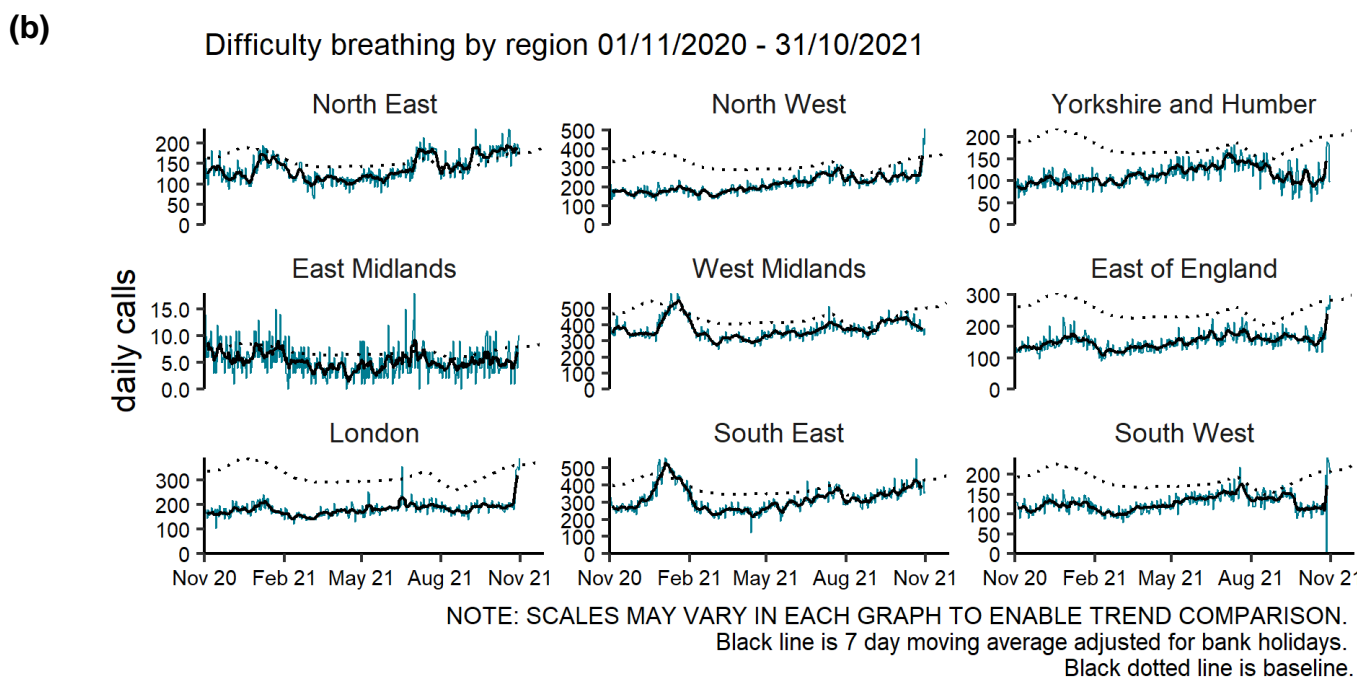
(b)

Difficulty breathing by region 01/11/2020 - 31/10/2021

daily calls

North East
200
150
100
50
0

North West
500
400
300
200
100
0

Yorkshire and Humber
200
150
100
50
0

East Midlands
15.0
10.0
7.5
5.0
2.5
0.0

West Midlands
500
400
300
200
100
0

East of England
300
200
100
0

London
300
200
100
0
Nov 20 Feb 21 May 21 Aug 21 Nov 21

South East
500
400
300
200
100
0
Nov 20 Feb 21 May 21 Aug 21 Nov 21

South West
200
150
100
50
0
Nov 20 Feb 21 May 21 Aug 21 Nov 2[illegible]

NOTE: SCALES MAY VARY IN EACH GRAPH TO ENABLE TREND COMPARISON.
Black line is 7 day moving average adjusted for bank holidays.
Black dotted line is baseline.